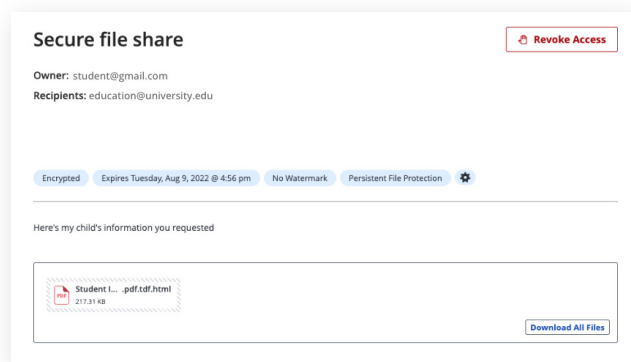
Secure file share

Revoke Access

Owner: student@gmail.com

Recipients: education@university.edu

Encrypted | Expires Tuesday, Aug 9, 2022 @ 4:56 pm | No Watermark | Persistent File Protection

Here's my child's information you requested

PDF

Student I... .pdf.tdf.html

217.31 KB

Download All Files